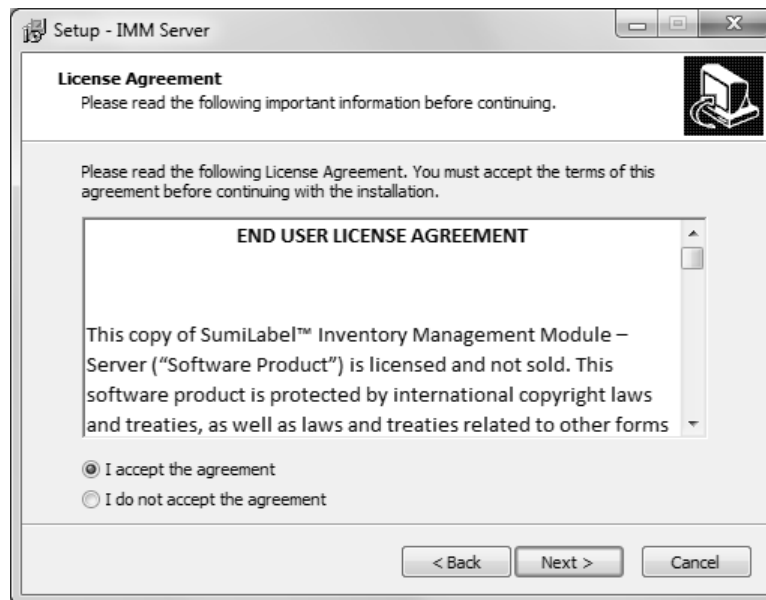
Setup - IMM Server

License Agreement
Please read the following important information before continuing.

Please read the following License Agreement. You must accept the terms of this agreement before continuing with the installation.

END USER LICENSE AGREEMENT

This copy of SumiLabel™ Inventory Management Module – Server ("Software Product") is licensed and not sold. This software product is protected by international copyright laws and treaties, as well as laws and treaties related to other forms

I accept the agreement
I do not accept the agreement

< Back
Next >
Cancel